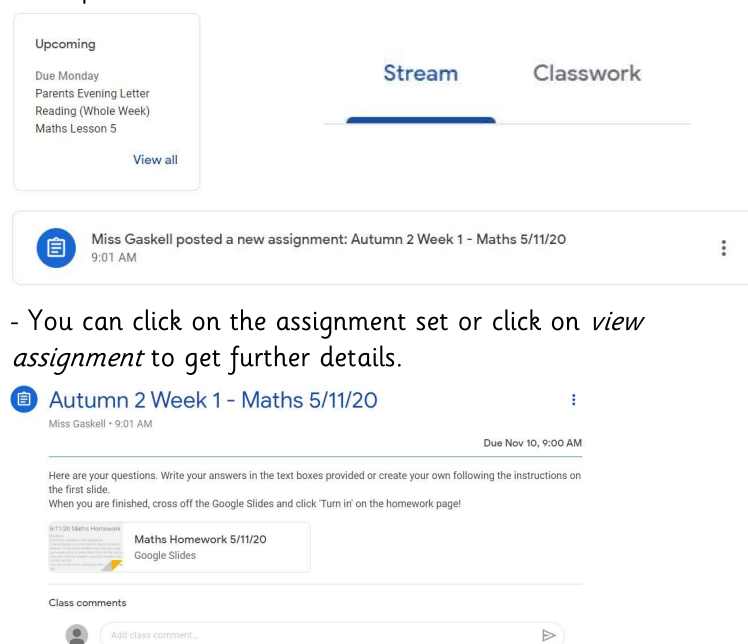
Upcoming

Due Monday
Parents Evening Letter
Reading (Whole Week)
Maths Lesson 5

View all

Stream Classwork

Miss Gaskell posted a new assignment: Autumn 2 Week 1 - Maths 5/11/20
9:01 AM

- You can click on the assignment set or click on *view assignment* to get further details.

Autumn 2 Week 1 - Maths 5/11/20

Miss Gaskell • 9:01 AM

Due Nov 10, 9:00 AM

Here are your questions. Write your answers in the text boxes provided or create your own following the instructions on the first slide.
When you are finished, cross off the Google Slides and click 'Turn in' on the homework page!

5/11/20 Maths Homework
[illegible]

Maths Homework 5/11/20
Google Slides

Class comments

Add class comment...